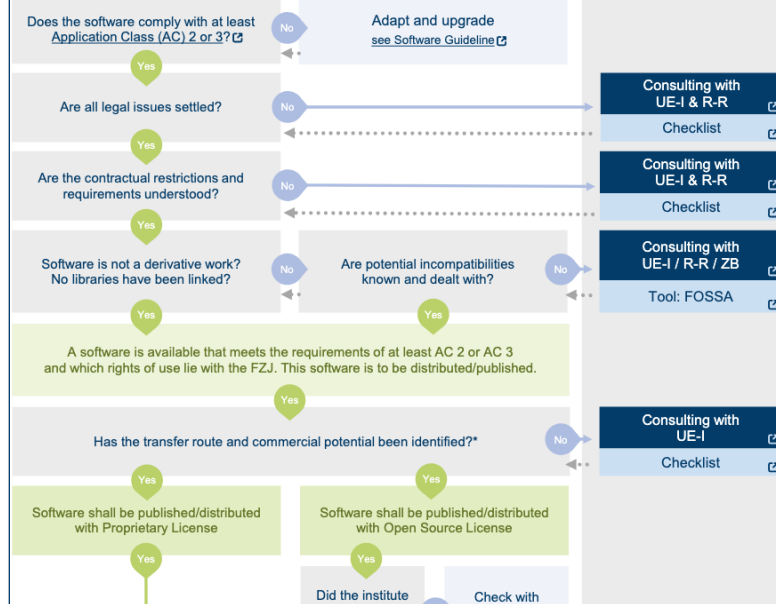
Does the software comply with at least Application Class (AC) 2 or 3?

No

Adapt and upgrade
see Software Guideline

Yes

Are all legal issues settled?

No

Consulting with UE-I & R-R

Checklist

Yes

Are the contractual restrictions and requirements understood?

No

Consulting with UE-I & R-R

Checklist

Yes

Software is not a derivative work? No libraries have been linked?

No

Are potential incompatibilities known and dealt with?

No

Consulting with UE-I / R-R / ZB

Tool: FOSSA

Yes

Yes

A software is available that meets the requirements of at least AC 2 or AC 3 and which rights of use lie with the FZJ. This software is to be distributed/published.

Yes

Has the transfer route and commercial potential been identified?*

No

Consulting with UE-I

Checklist

Yes

Yes

Software shall be published/distributed with Proprietary License

Software shall be published/distributed with Open Source License

Yes

Yes

Did the institute

Check with